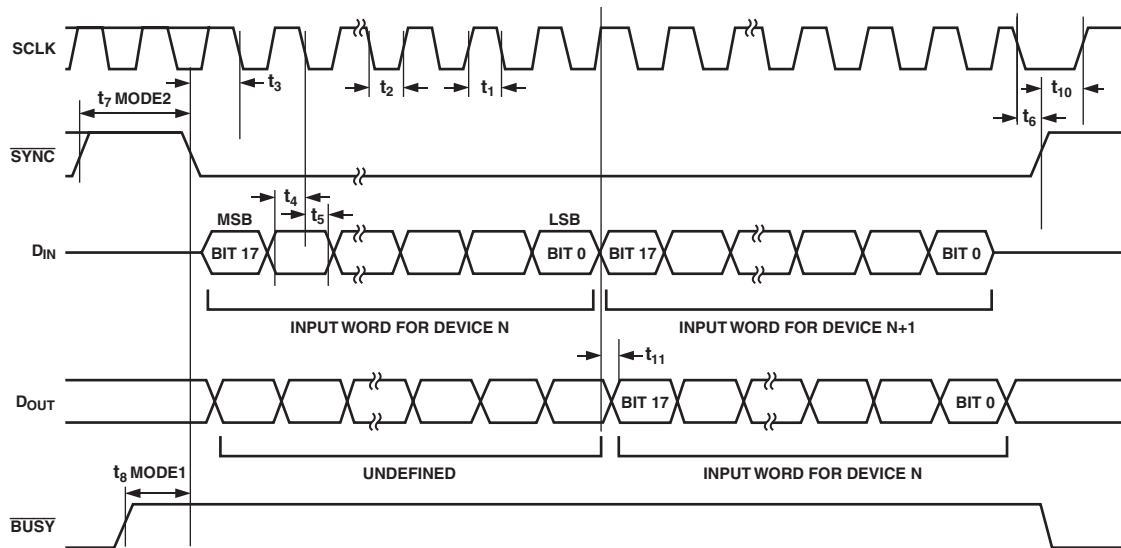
SCLK
$t_7$ MODE2
$t_3$
$t_2$
$t_1$
$t_{10}$
$t_6$
$\overline{SYNC}$
$t_4$
$t_5$
MSB
LSB
$D_{IN}$
BIT 17
BIT 0
BIT 17
BIT 0
INPUT WORD FOR DEVICE N
INPUT WORD FOR DEVICE N+1
$t_{11}$
$D_{OUT}$
BIT 17
BIT 0
UNDEFINED
INPUT WORD FOR DEVICE N
$t_8$ MODE1
$\overline{BUSY}$